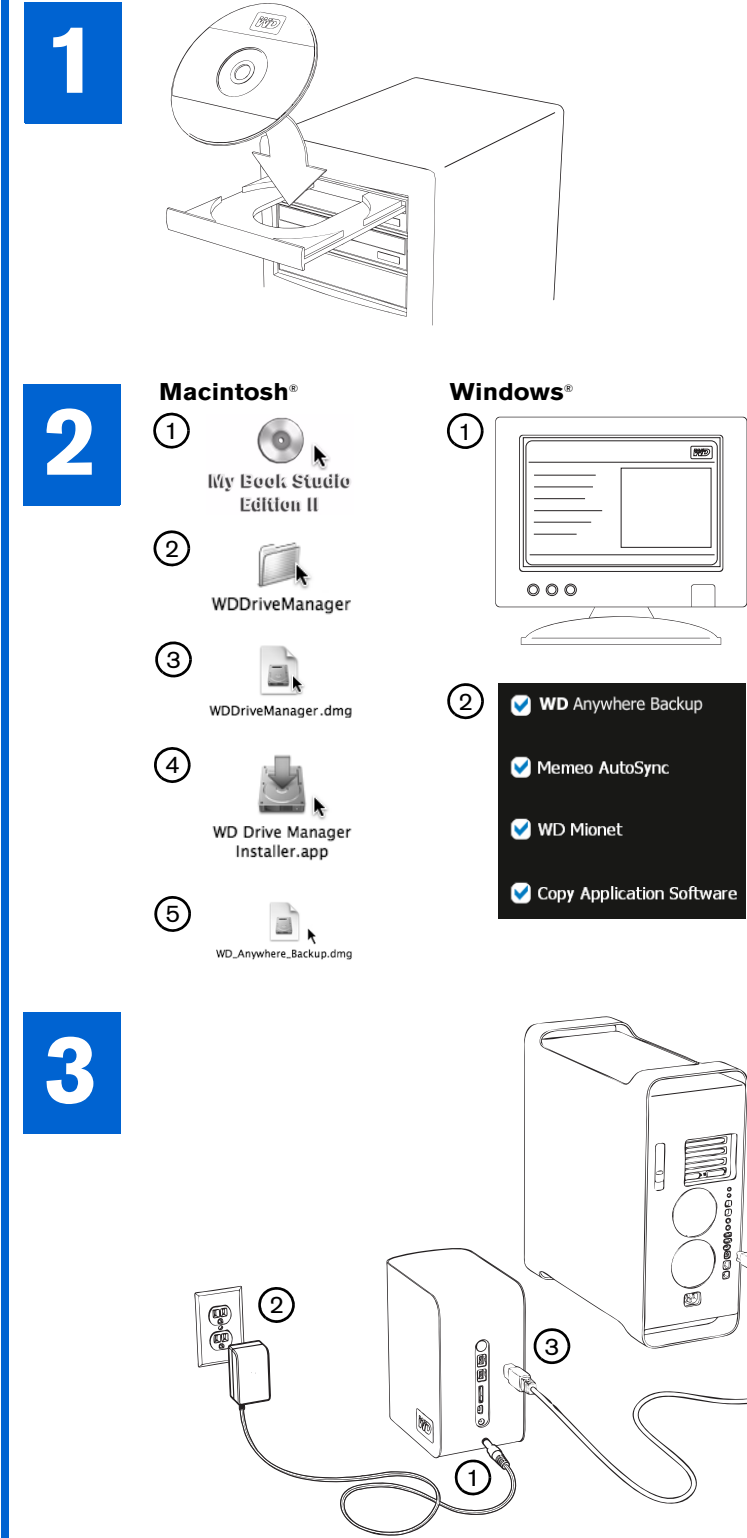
1

2

Macintosh®

Windows®

①

My Book Studio Edition II

②

WDDriveManager

③

WDDriveManager.dmg

④

WD Drive Manager Installer.app

⑤

WD_Anywhere_Backup.dmg

①

②

WD Anywhere Backup

Memeo AutoSync

WD Mionet

Copy Application Software

3

②

③

①